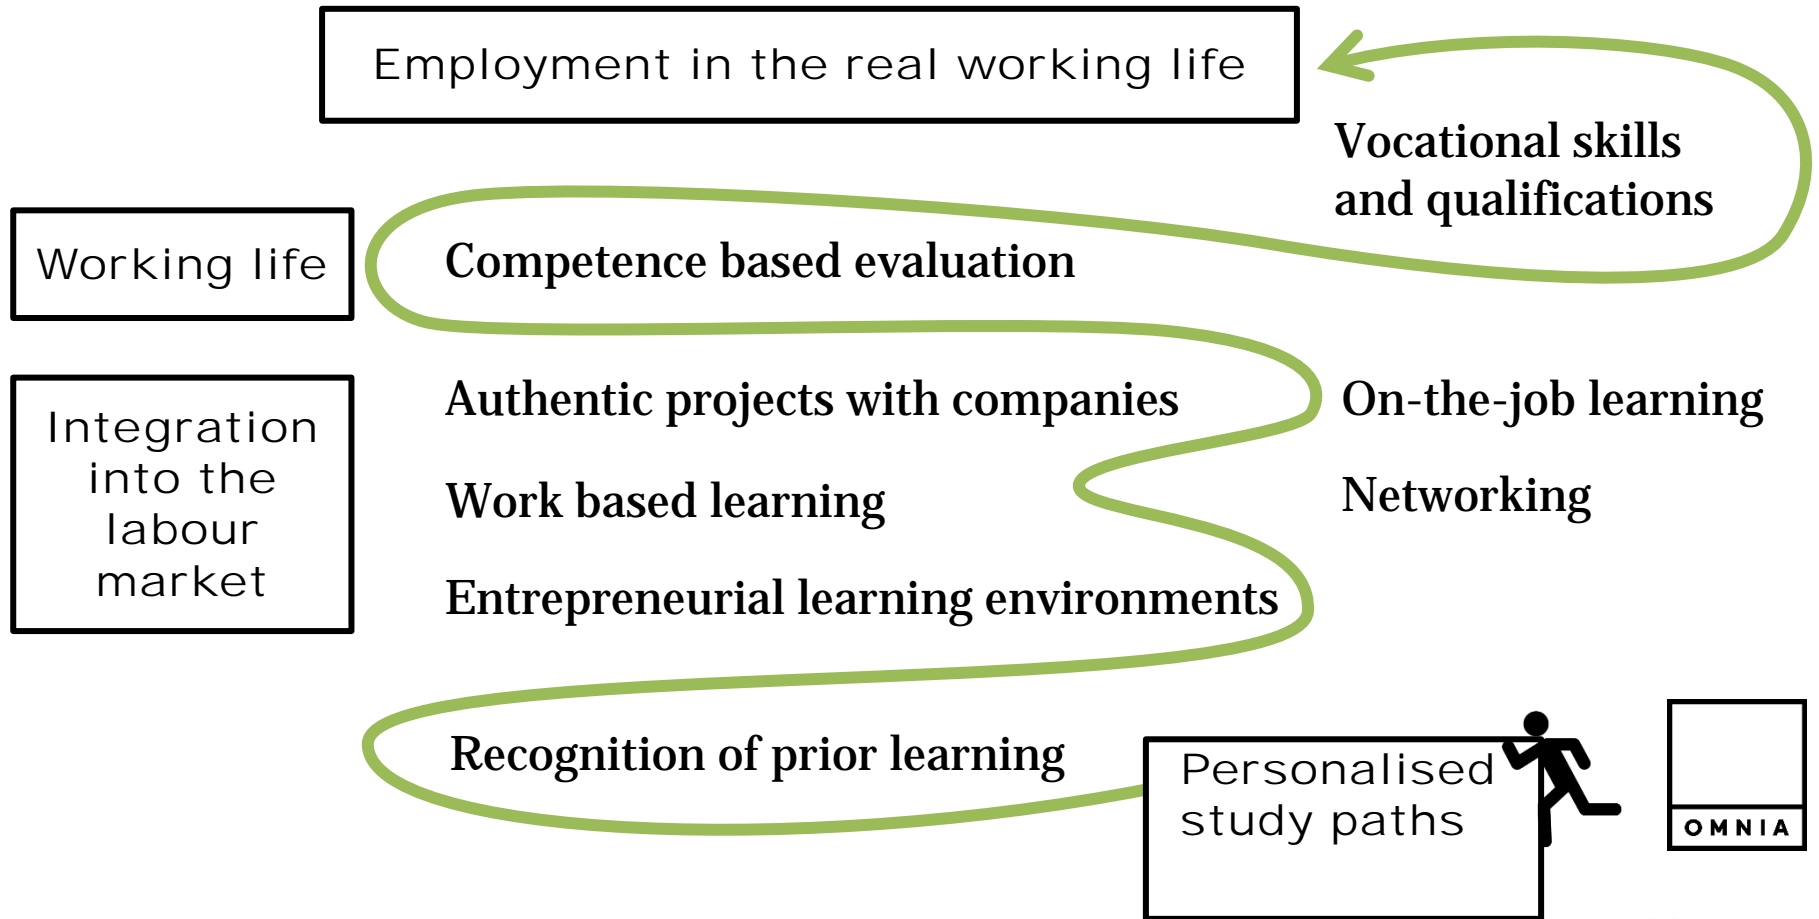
Employment in the real working life

Vocational skills and qualifications

Working life

Competence based evaluation

Integration into the labour market

Authentic projects with companies

On-the-job learning

Work based learning

Networking

Entrepreneurial learning environments

Recognition of prior learning

Personalised study paths

OMNIA